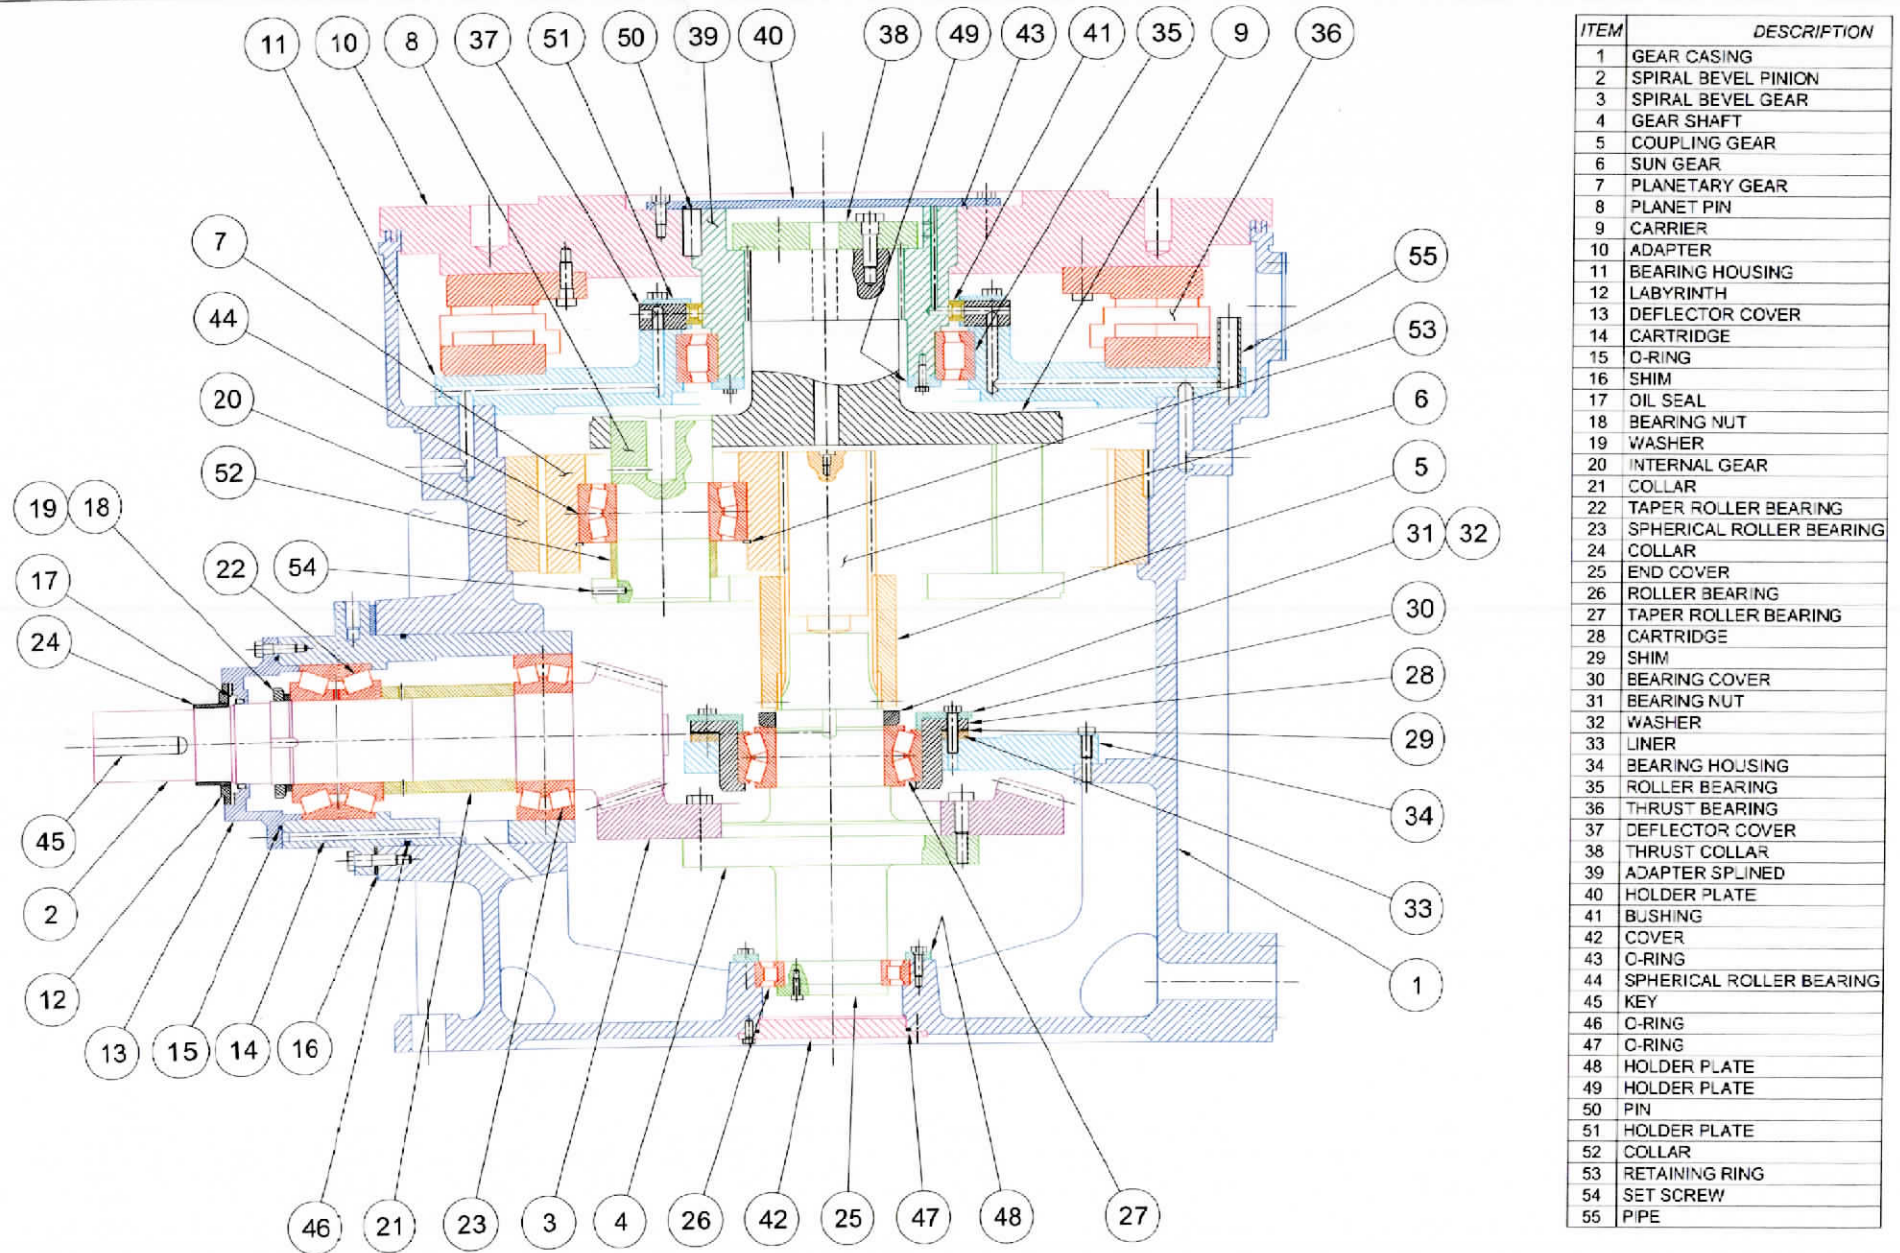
11 10 8 37 51 50 39 40 38 49 43 41 35 9 36

7

44

20

52

19 18

17

24

22 54

55

53

6

5

31 32

30

28

29

34

33

1

45

2

12

13 15 14 16

46 21 23 3 4 26 42 25 47 48 27

| ITEM | DESCRIPTION |
|---|---|
| 1 | GEAR CASING |
| 2 | SPIRAL BEVEL PINION |
| 3 | SPIRAL BEVEL GEAR |
| 4 | GEAR SHAFT |
| 5 | COUPLING GEAR |
| 6 | SUN GEAR |
| 7 | PLANETARY GEAR |
| 8 | PLANET PIN |
| 9 | CARRIER |
| 10 | ADAPTER |
| 11 | BEARING HOUSING |
| 12 | LABYRINTH |
| 13 | DEFLECTOR COVER |
| 14 | CARTRIDGE |
| 15 | O-RING |
| 16 | SHIM |
| 17 | OIL SEAL |
| 18 | BEARING NUT |
| 19 | WASHER |
| 20 | INTERNAL GEAR |
| 21 | COLLAR |
| 22 | TAPER ROLLER BEARING |
| 23 | SPHERICAL ROLLER BEARING |
| 24 | COLLAR |
| 25 | END COVER |
| 26 | ROLLER BEARING |
| 27 | TAPER ROLLER BEARING |
| 28 | CARTRIDGE |
| 29 | SHIM |
| 30 | BEARING COVER |
| 31 | BEARING NUT |
| 32 | WASHER |
| 33 | LINER |
| 34 | BEARING HOUSING |
| 35 | ROLLER BEARING |
| 36 | THRUST BEARING |
| 37 | DEFLECTOR COVER |
| 38 | THRUST COLLAR |
| 39 | ADAPTER SPLINED |
| 40 | HOLDER PLATE |
| 41 | BUSHING |
| 42 | COVER |
| 43 | O-RING |
| 44 | SPHERICAL ROLLER BEARING |
| 45 | KEY |
| 46 | O-RING |
| 47 | O-RING |
| 48 | HOLDER PLATE |
| 49 | HOLDER PLATE |
| 50 | PIN |
| 51 | HOLDER PLATE |
| 52 | COLLAR |
| 53 | RETAINING RING |
| 54 | SET SCREW |
| 55 | PIPE |